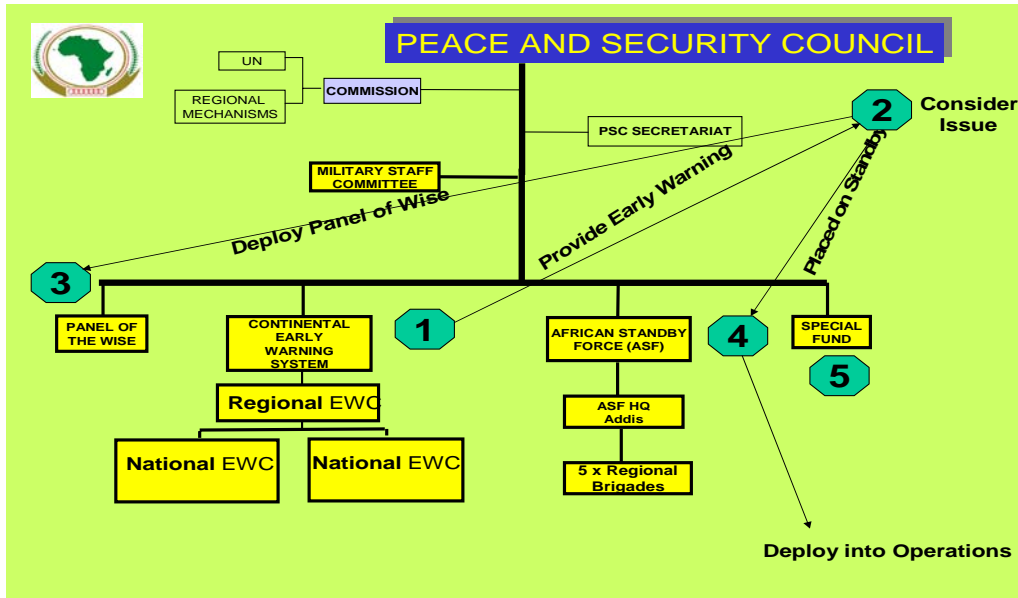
PEACE AND SECURITY COUNCIL

UN

REGIONAL MECHANISMS

COMMISSION

PSC SECRETARIAT

2

Consider Issue

MILITARY STAFF COMMITTEE

Deploy Panel of Wise

Provide Early Warning

Placed on Standby

3

PANEL OF THE WISE

CONTINENTAL EARLY WARNING SYSTEM

1

AFRICAN STANDBY FORCE (ASF)

4

SPECIAL FUND

5

Regional EWC

ASF HQ Addis

National EWC

National EWC

5 x Regional Brigades

Deploy into Operations